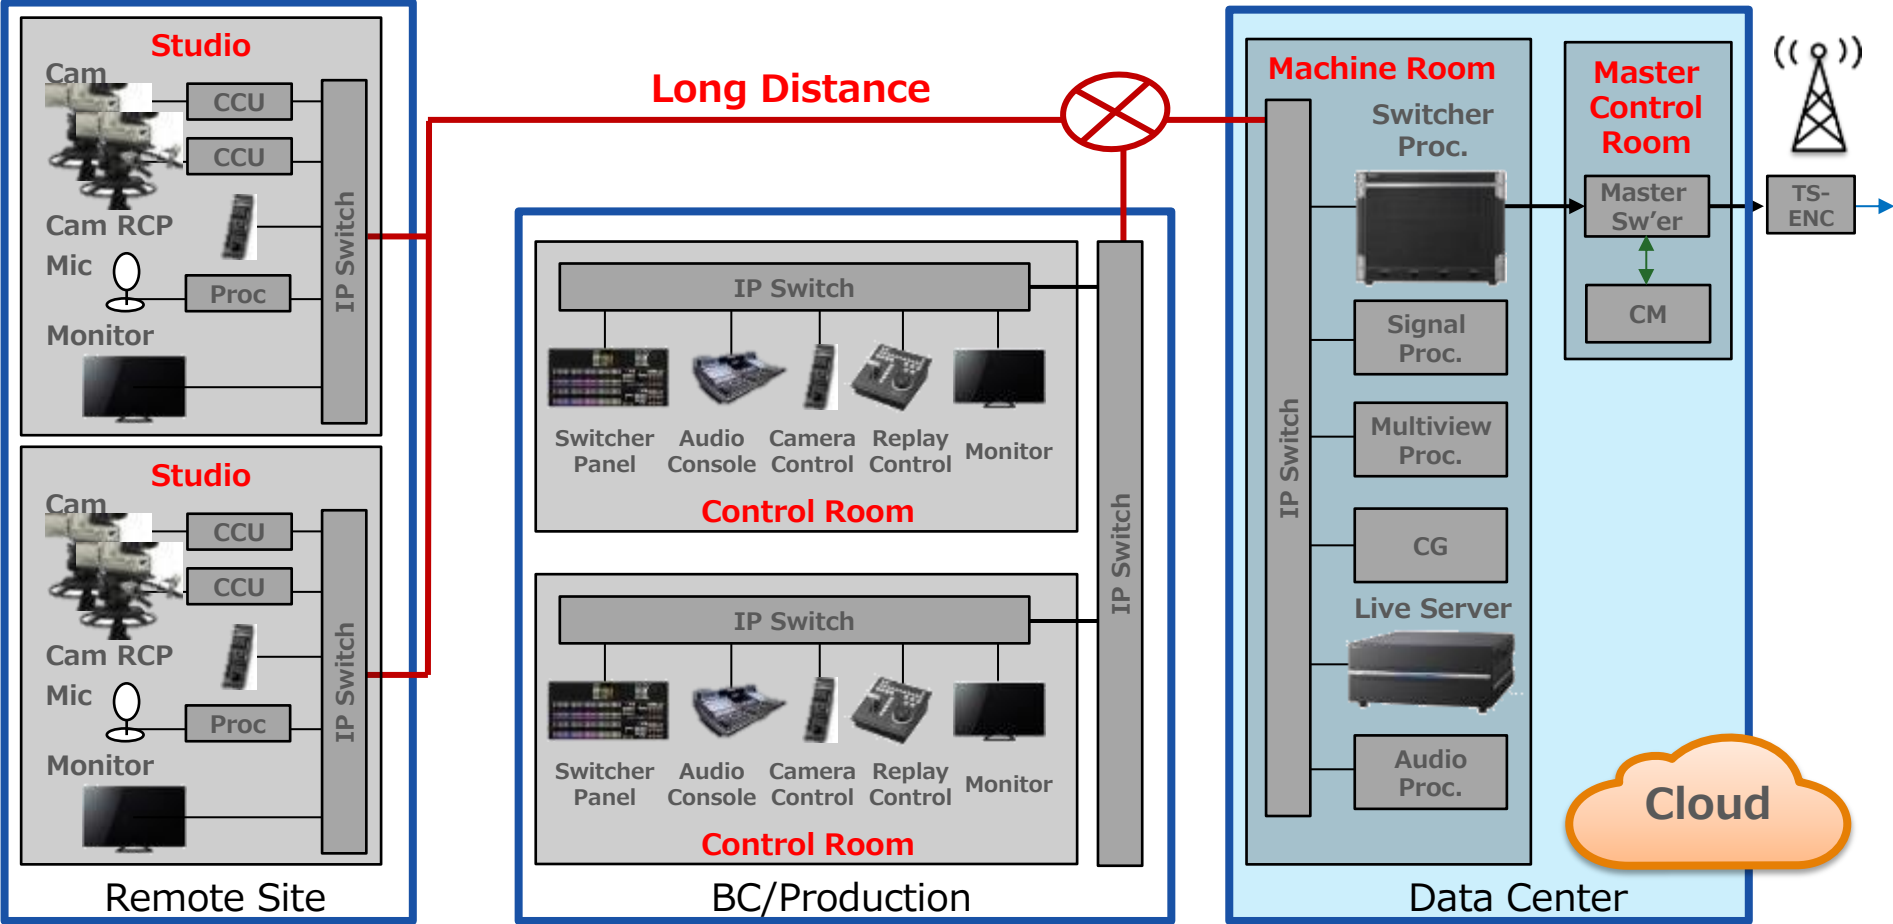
Studio
Cam
CCU
CCU
Cam RCP
Mic
Proc
Monitor
IP Switch

Studio
Cam
CCU
CCU
Cam RCP
Mic
Proc
Monitor
IP Switch

Remote Site

Long Distance

IP Switch
Switcher Panel
Audio Console
Camera Control
Replay Control
Monitor
Control Room

IP Switch
Switcher Panel
Audio Console
Camera Control
Replay Control
Monitor
Control Room

IP Switch

BC/Production

Machine Room
Switcher Proc.
Signal Proc.
Multiview Proc.
CG
Live Server
Audio Proc.
IP Switch

Master Control Room
Master Sw'er
CM

TS-ENC

Cloud

Data Center